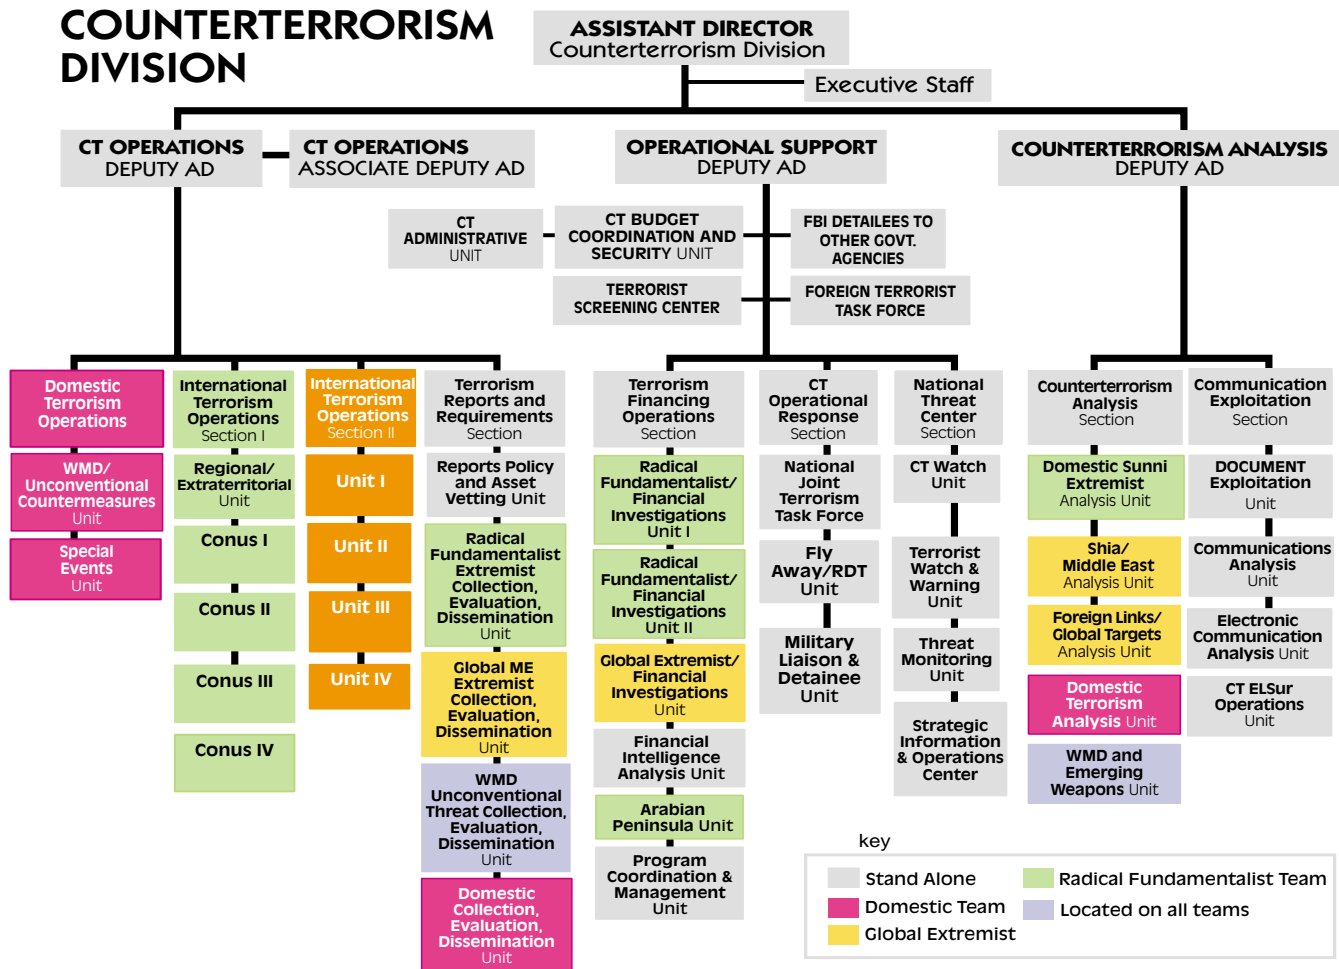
COUNTERTERRORISM DIVISION

ASSISTANT DIRECTOR
Counterterrorism Division

Executive Staff

CT OPERATIONS
DEPUTY AD

CT OPERATIONS
ASSOCIATE DEPUTY AD

OPERATIONAL SUPPORT
DEPUTY AD

COUNTERTERRORISM ANALYSIS
DEPUTY AD

CT ADMINISTRATIVE UNIT

CT BUDGET COORDINATION AND SECURITY UNIT

FBI DETAILEES TO OTHER GOVT. AGENCIES

TERRORIST SCREENING CENTER

FOREIGN TERRORIST TASK FORCE

Domestic Terrorism Operations

WMD/ Unconventional Countermeasures Unit

Special Events Unit

International Terrorism Operations Section I

Regional/ Extraterritorial Unit

Conus I

Conus II

Conus III

Conus IV

International Terrorism Operations Section II

Unit I

Unit II

Unit III

Unit IV

Terrorism Reports and Requirements Section

Reports Policy and Asset Vetting Unit

Radical Fundamentalist Extremist Collection, Evaluation, Dissemination Unit

Global ME Extremist Collection, Evaluation, Dissemination Unit

WMD Unconventional Threat Collection, Evaluation, Dissemination Unit

Domestic Collection, Evaluation, Dissemination Unit

Terrorism Financing Operations Section

Radical Fundamentalist/ Financial Investigations Unit I

Radical Fundamentalist/ Financial Investigations Unit II

Global Extremist/ Financial Investigations Unit

Financial Intelligence Analysis Unit

Arabian Peninsula Unit

Program Coordination & Management Unit

CT Operational Response Section

National Joint Terrorism Task Force

Fly Away/RDT Unit

Military Liaison & Detainee Unit

National Threat Center Section

CT Watch Unit

Terrorist Watch & Warning Unit

Threat Monitoring Unit

Strategic Information & Operations Center

Counterterrorism Analysis Section

Domestic Sunni Extremist Analysis Unit

Shia/ Middle East Analysis Unit

Foreign Links/ Global Targets Analysis Unit

Domestic Terrorism Analysis Unit

WMD and Emerging Weapons Unit

Communication Exploitation Section

DOCUMENT Exploitation Unit

Communications Analysis Unit

Electronic Communication Analysis Unit

CT ELSur Operations Unit

key

| Stand Alone | Radical Fundamentalist Team |
|---|---|
| Domestic Team | Located on all teams |
| Global Extremist | |